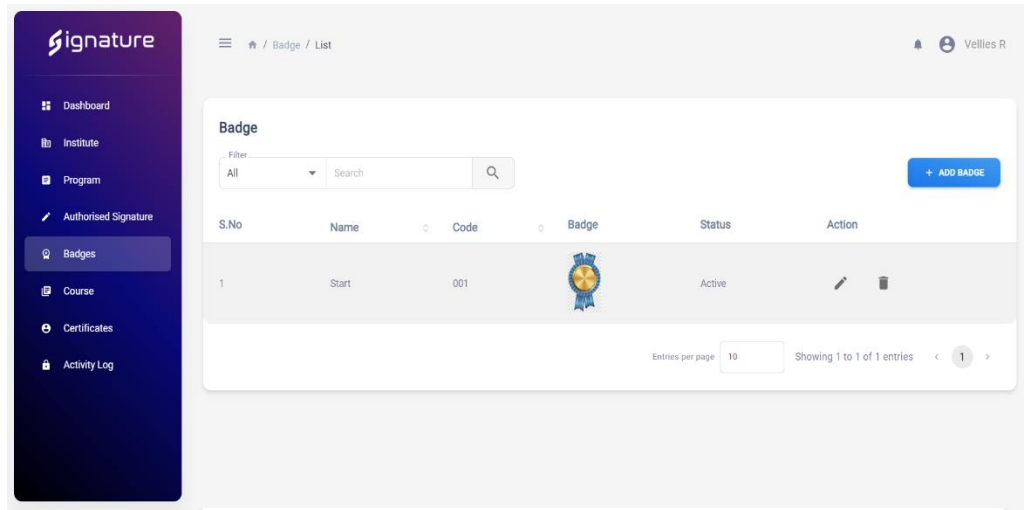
Signature

Dashboard
Institute
Program
Authorised Signature
Badges
Course
Certificates
Activity Log

/ Badge / List

Vellies R

Badge

Filter
All
Search

+ ADD BADGE

| S.No | Name | Code | Badge | Status | Action |
|---|---|---|---|---|---|
| 1 | Start | 001 | | Active | |

Entries per page 10 Showing 1 to 1 of 1 entries 1